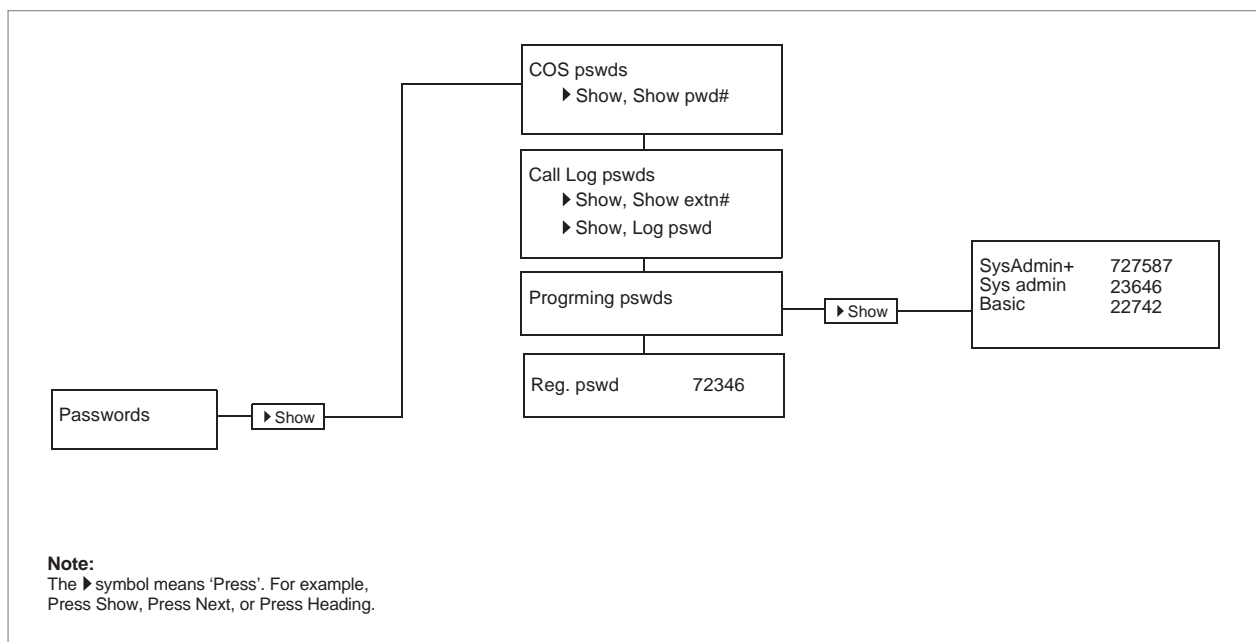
COS pswds
▸ Show, Show pwd#

Call Log pswds
▸ Show, Show extn#
▸ Show, Log pswd

Progrming pswds

▸ Show

SysAdmin+ 727587
Sys admin 23646
Basic 22742

Reg. pswd 72346

Passwords

▸ Show

**Note:**
The ▸ symbol means 'Press'. For example, Press Show, Press Next, or Press Heading.